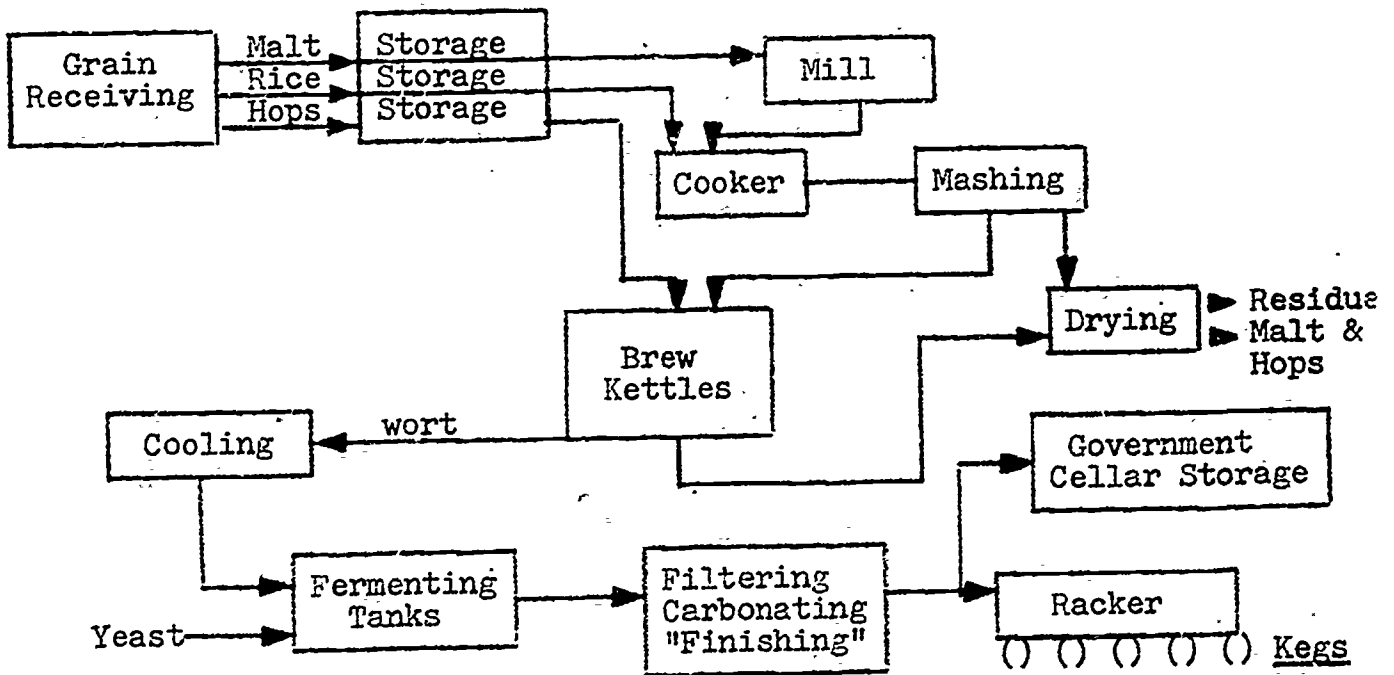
Grain Receiving

Malt
Rice
Hops

Storage
Storage
Storage

Mill

Cooker

Mashing

Drying

Residua Malt & Hops

Brew Kettles

wort

Cooling

Government Cellar Storage

Fermenting Tanks

Yeast

Filtering Carbonating "Finishing"

Racker

() () () () () Kegs